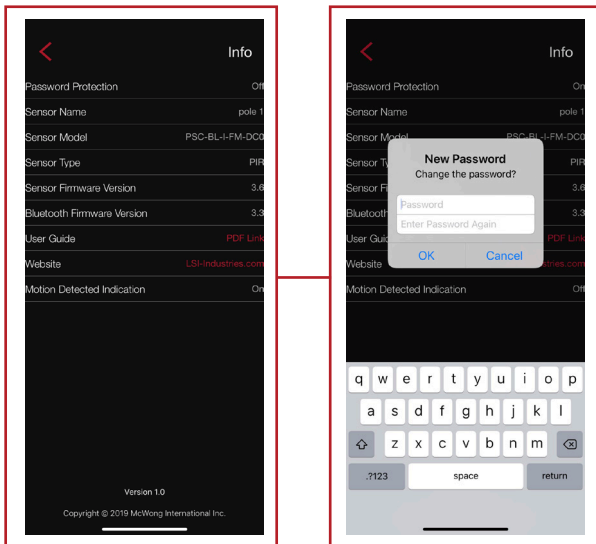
Info

| | |
|---|---|
| Password Protection | Off |
| Sensor Name | pole 1 |
| Sensor Model | PSC-BL-I-FM-DC0 |
| Sensor Type | PIR |
| Sensor Firmware Version | 3.6 |
| Bluetooth Firmware Version | 3.3 |
| User Guide | PDF Link |
| Website | LSI-Industries.com |
| Motion Detected Indication | On |

Version 1.0

Copyright © 2019 McWong International Inc.

Info

| | |
|---|---|
| Password Protection | On |
| Sensor Name | pole 1 |
| Sensor Model | PSC-BL-I-FM-DC0 |
| Sensor Ty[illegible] | PIR |
| Sensor Fi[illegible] | 3.6 |
| Bluetooth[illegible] | 3.3 |
| User Guid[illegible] | PDF Link |
| Website | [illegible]stries.com |
| Motion Detected Indication | Off |

New Password
Change the password?

Password
Enter Password Again

OK Cancel

q w e r t y u i o p
a s d f g h j k l
z x c v b n m
.?123 space return